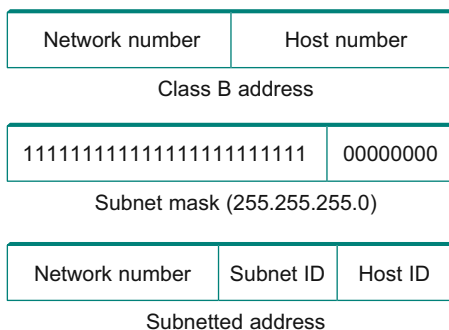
| Network number | Host number |
|---|---|

Class B address

| 111111111111111111111111 | 00000000 |
|---|---|

Subnet mask (255.255.255.0)

| Network number | Subnet ID | Host ID |
|---|---|---|

Subnetted address